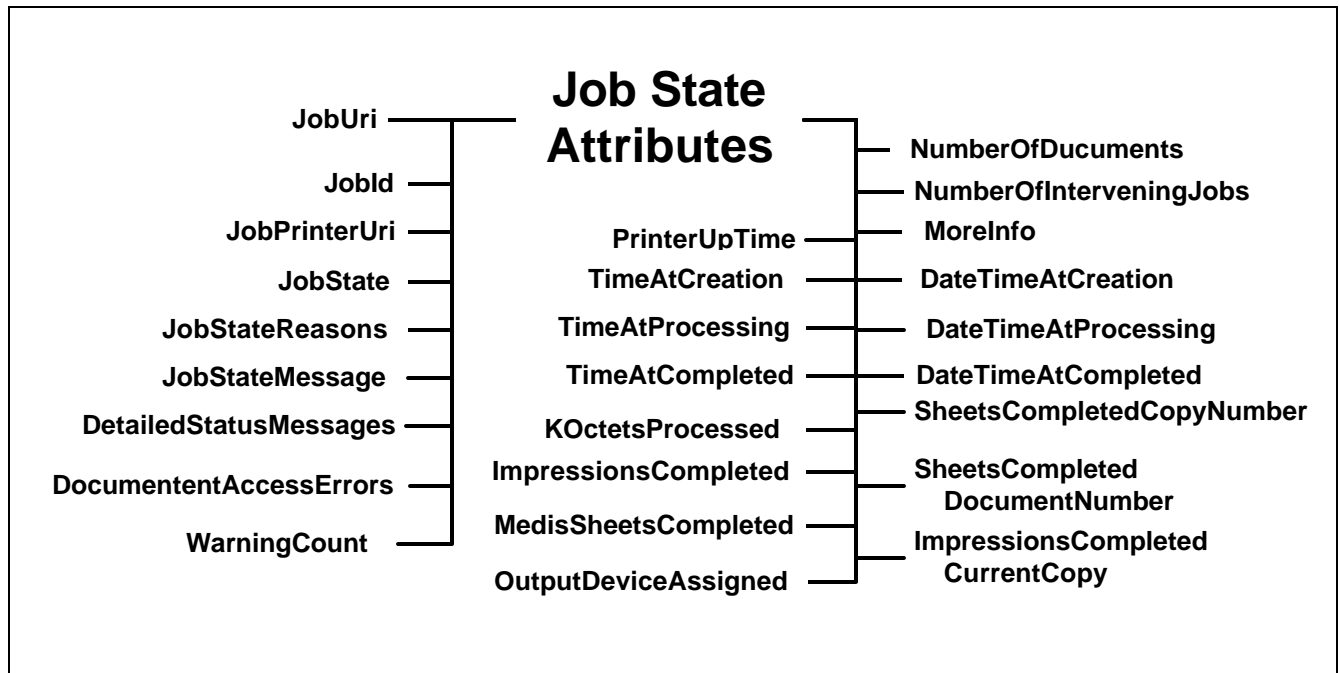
Job State Attributes

JobUri
JobId
JobPrinterUri
JobState
JobStateReasons
JobStateMessage
DetailedStatusMessages
DocumententAccessErrors
WarningCount

PrinterUpTime
TimeAtCreation
TimeAtProcessing
TimeAtCompleted
KOctetsProcessed
ImpressionsCompleted
MedisSheetsCompleted
OutputDeviceAssigned

NumberOfDucuments
NumberOfInterveningJobs
MoreInfo
DateTimeAtCreation
DateTimeAtProcessing
DateTimeAtCompleted
SheetsCompletedCopyNumber
SheetsCompleted DocumentNumber
ImpressionsCompleted CurrentCopy